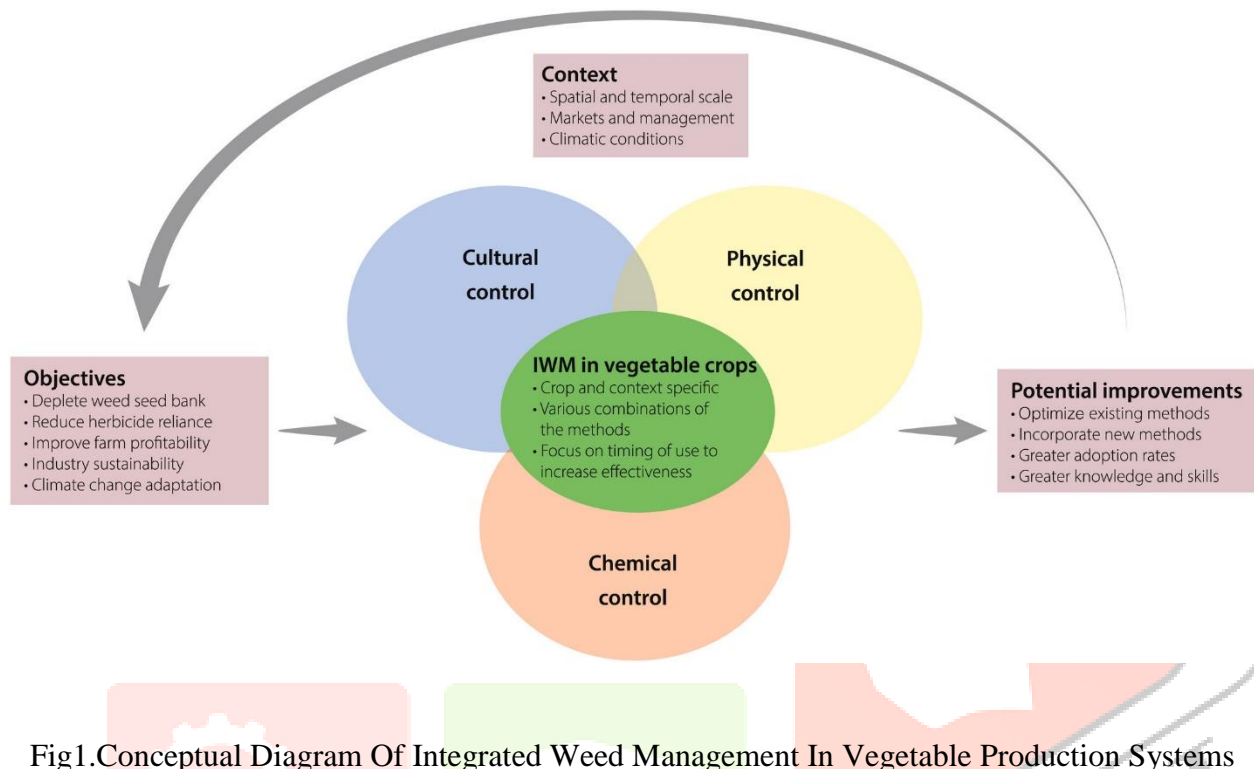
Context
• Spatial and temporal scale
• Markets and management
• Climatic conditions

Cultural control

Physical control

Objectives
• Deplete weed seed bank
• Reduce herbicide reliance
• Improve farm profitability
• Industry sustainability
• Climate change adaptation

IWM in vegetable crops
• Crop and context specific
• Various combinations of the methods
• Focus on timing of use to increase effectiveness

Potential improvements
• Optimize existing methods
• Incorporate new methods
• Greater adoption rates
• Greater knowledge and skills

Chemical control

Fig1.Conceptual Diagram Of Integrated Weed Management In Vegetable Production Systems